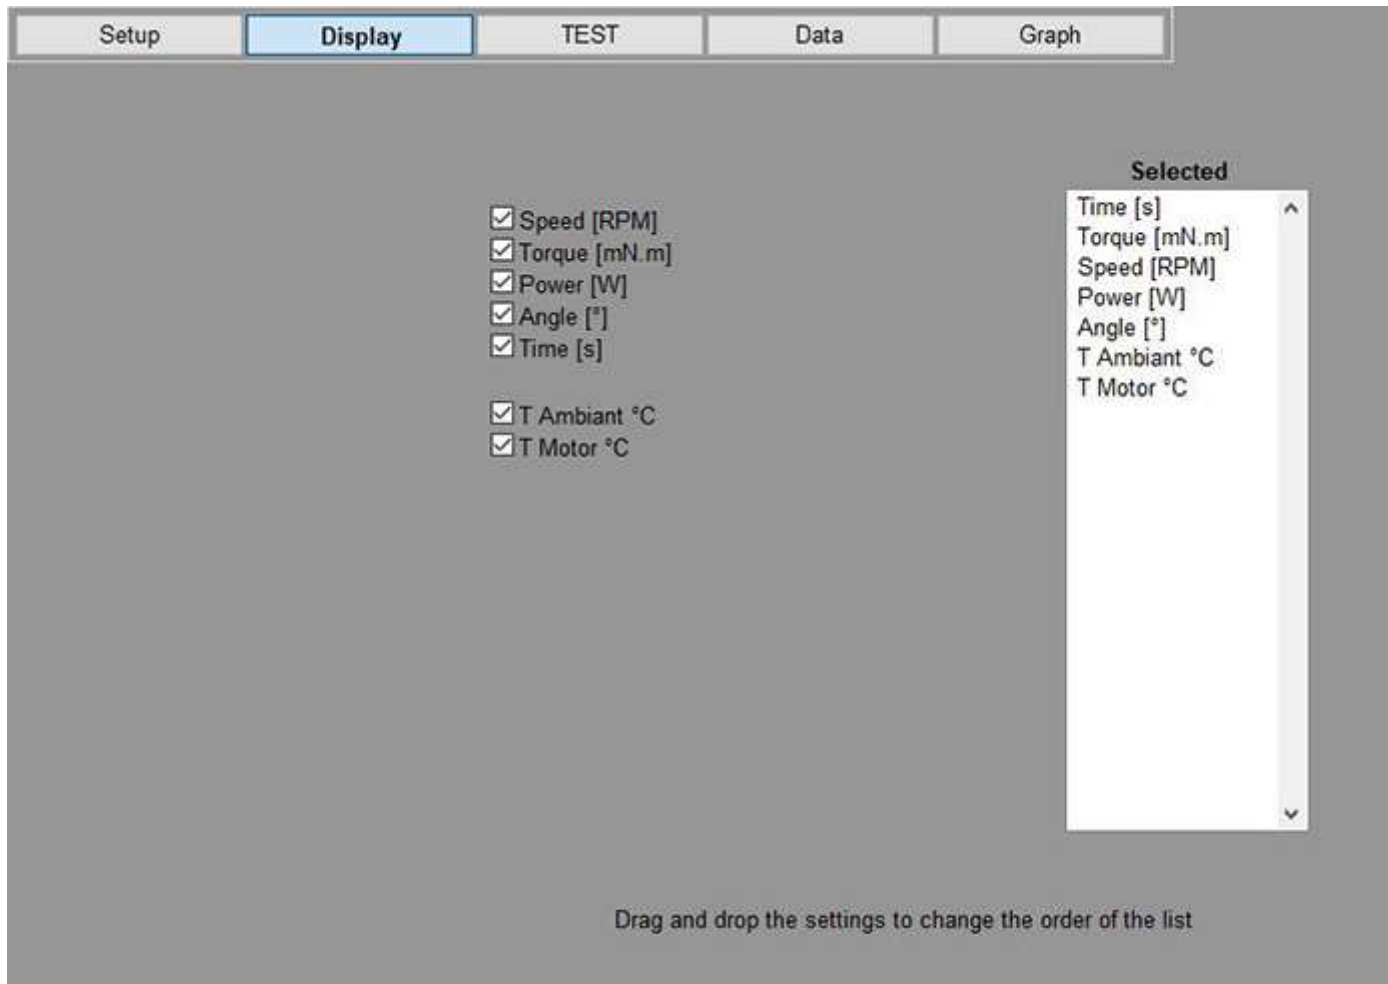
Setup | Display | TEST | Data | Graph

Speed [RPM]
Torque [mN.m]
Power [W]
Angle [°]
Time [s]

T Ambiant °C
T Motor °C

Selected

Time [s]
Torque [mN.m]
Speed [RPM]
Power [W]
Angle [°]
T Ambiant °C
T Motor °C

Drag and drop the settings to change the order of the list